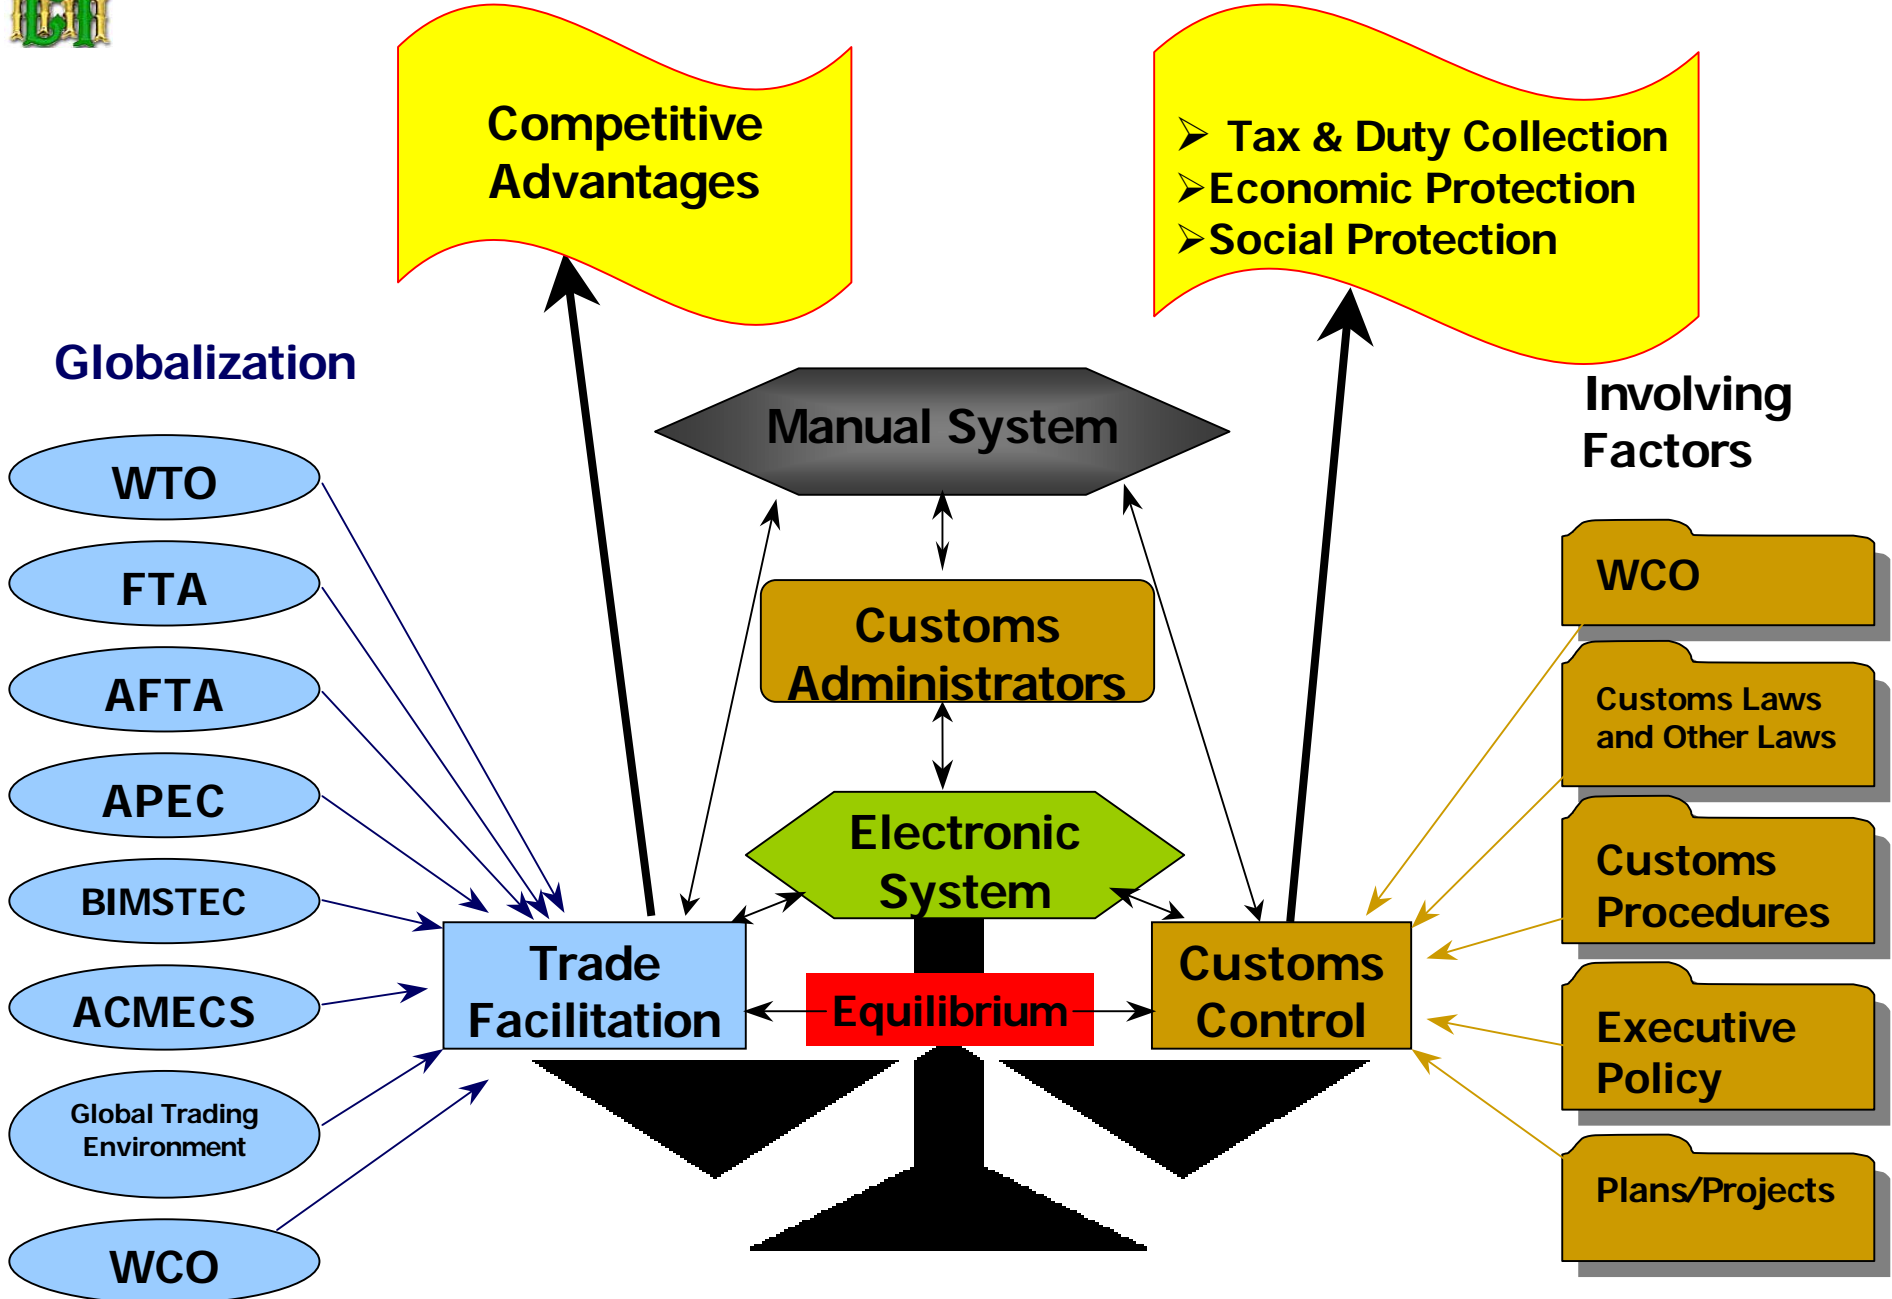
Competitive Advantages

➢ Tax & Duty Collection
➢Economic Protection
➢Social Protection

Globalization

Involving Factors

Manual System

WTO

FTA

AFTA

APEC

BIMSTEC

ACMECS

Global Trading Environment

WCO

Customs Administrators

Electronic System

Trade Facilitation

Equilibrium

Customs Control

WCO

Customs Laws and Other Laws

Customs Procedures

Executive Policy

Plans/Projects